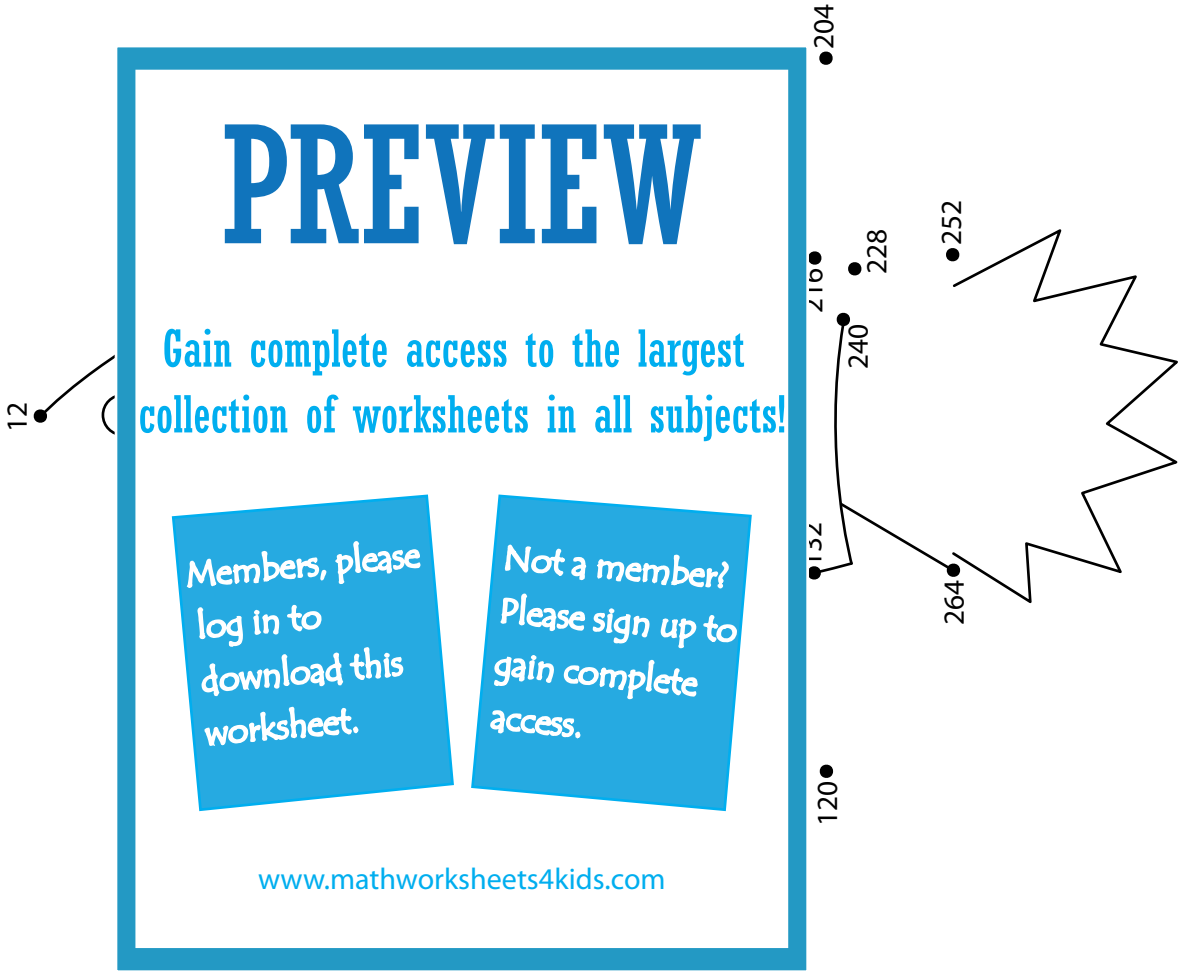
204

PREVIEW

Gain complete access to the largest collection of worksheets in all subjects!

Members, please log in to download this worksheet.

Not a member? Please sign up to gain complete access.

www.mathworksheets4kids.com

12

216

228

252

240

132

264

120